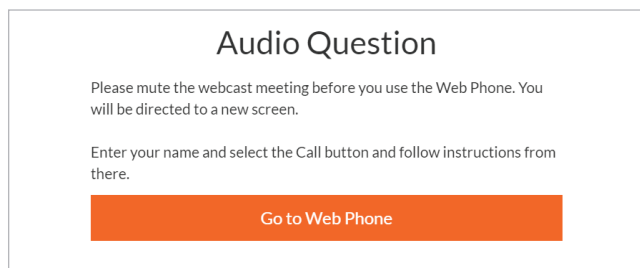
Audio Question

Please mute the webcast meeting before you use the Web Phone. You will be directed to a new screen.

Enter your name and select the Call button and follow instructions from there.

Go to Web Phone